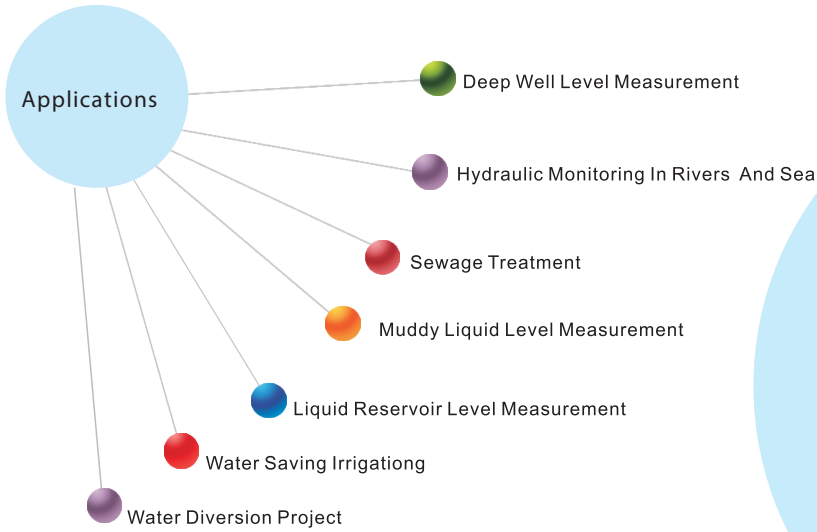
Applications

Deep Well Level Measurement

Hydraulic Monitoring In Rivers And Sea

Sewage Treatment

Muddy Liquid Level Measurement

Liquid Reservoir Level Measurement

Water Saving Irrigationg

Water Diversion Project